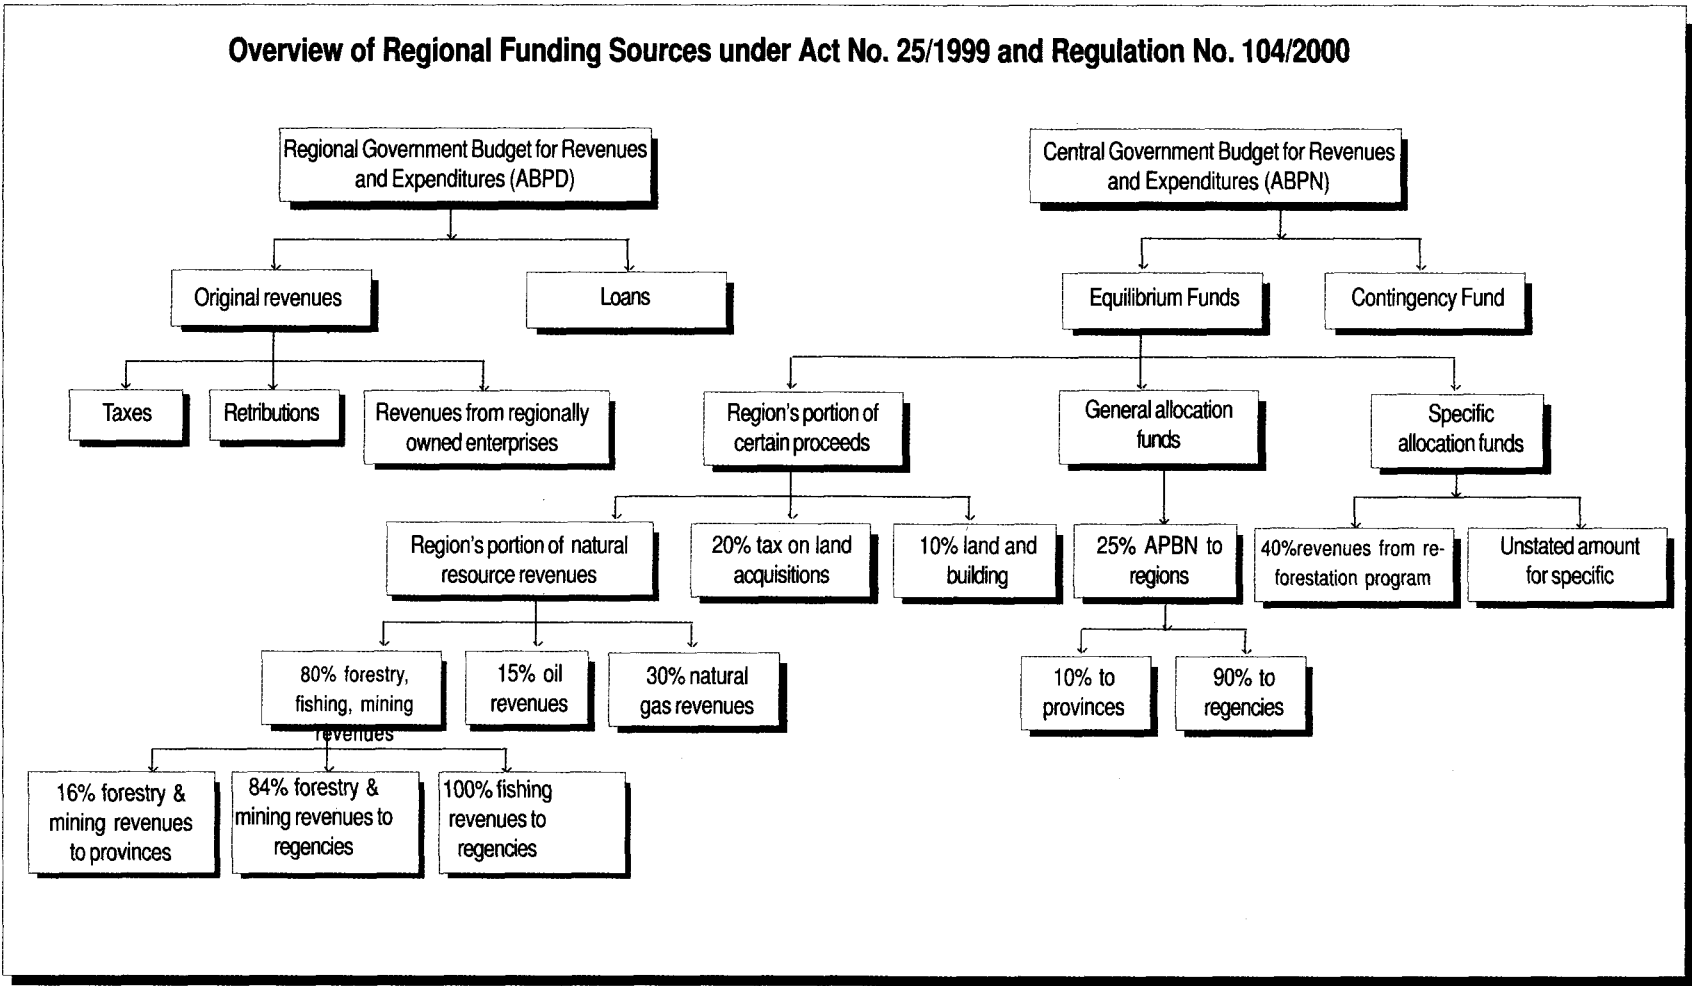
Overview of Regional Funding Sources under Act No. 25/1999 and Regulation No. 104/2000

Regional Government Budget for Revenues and Expenditures (ABPD)

Original revenues

Loans

Taxes

Retributions

Revenues from regionally owned enterprises

Central Government Budget for Revenues and Expenditures (ABPN)

Equilibrium Funds

Contingency Fund

Region's portion of certain proceeds

General allocation funds

Specific allocation funds

Region's portion of natural resource revenues

20% tax on land acquisitions

10% land and building

25% APBN to regions

40%revenues from re-forestation program

Unstated amount for specific

80% forestry, fishing, mining revenues

15% oil revenues

30% natural gas revenues

10% to provinces

90% to regencies

16% forestry & mining revenues to provinces

84% forestry & mining revenues to regencies

100% fishing revenues to regencies